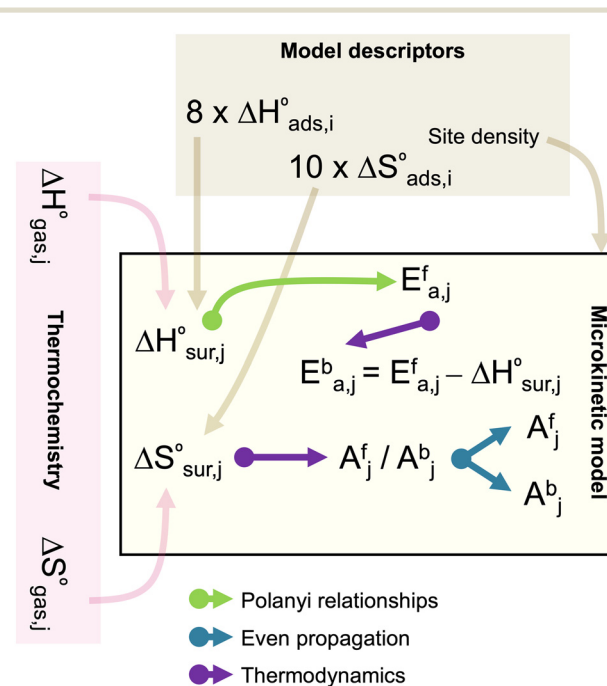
Model descriptors

$8 \times \Delta H^{o}_{ads,i}$

Site density

$10 \times \Delta S^{o}_{ads,i}$

$\Delta H^{o}_{gas,j}$

Thermochemistry

$\Delta S^{o}_{gas,j}$

$E^{f}_{a,j}$

$\Delta H^{o}_{sur,j}$

$E^{b}_{a,j} = E^{f}_{a,j} - \Delta H^{o}_{sur,j}$

$A^{f}_{j}$

$\Delta S^{o}_{sur,j}$

$A^{f}_{j} / A^{b}_{j}$

$A^{b}_{j}$

Microkinetic model

Polanyi relationships

Even propagation

Thermodynamics